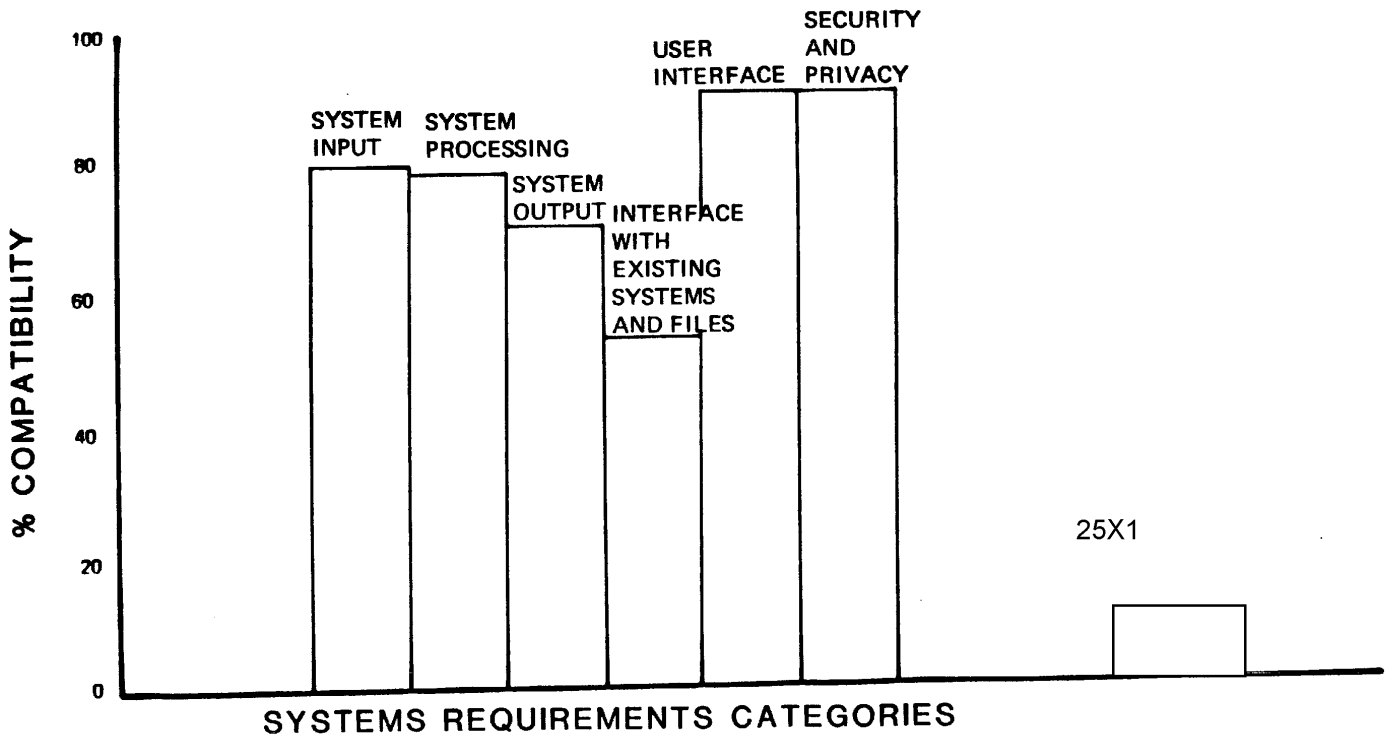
100

80

60

40

20

0

% COMPATIBILITY

SYSTEM INPUT

SYSTEM PROCESSING

SYSTEM OUTPUT

INTERFACE WITH EXISTING SYSTEMS AND FILES

USER INTERFACE

SECURITY AND PRIVACY

25X1

SYSTEMS REQUIREMENTS CATEGORIES